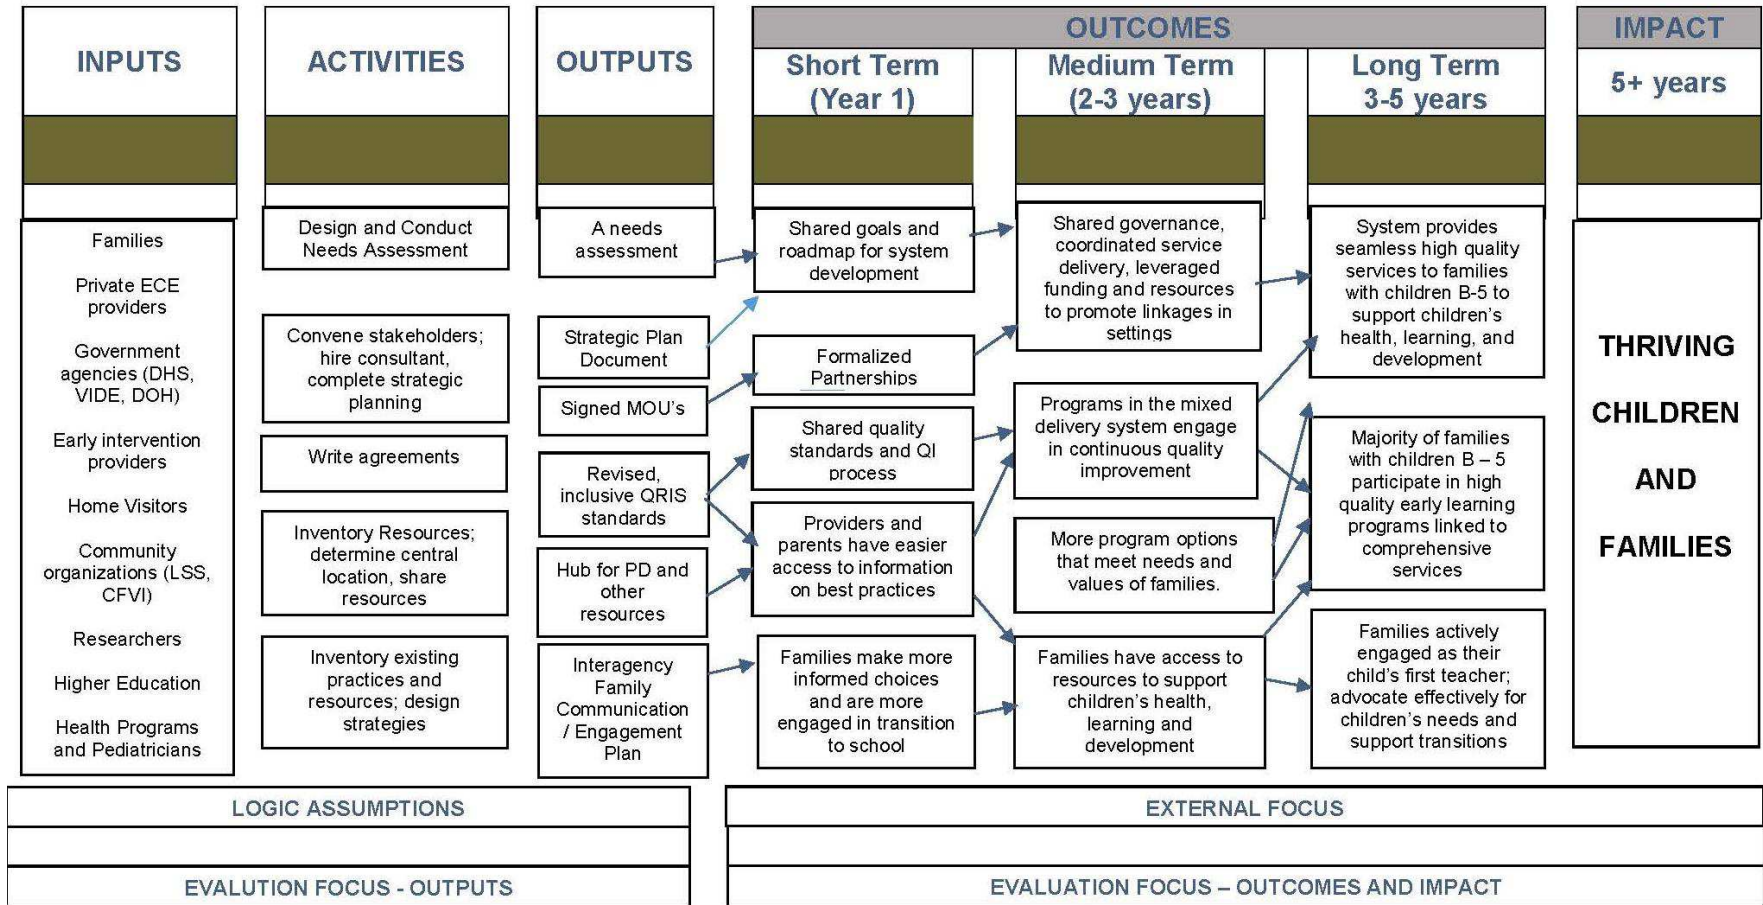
INPUTS

ACTIVITIES

OUTPUTS

OUTCOMES

Short Term (Year 1)

Medium Term (2-3 years)

Long Term 3-5 years

IMPACT

5+ years

Families

Private ECE providers

Government agencies (DHS, VIDE, DOH)

Early intervention providers

Home Visitors

Community organizations (LSS, CFVI)

Researchers

Higher Education

Health Programs and Pediatricians

Design and Conduct Needs Assessment

Convene stakeholders; hire consultant, complete strategic planning

Write agreements

Inventory Resources; determine central location, share resources

Inventory existing practices and resources; design strategies

A needs assessment

Strategic Plan Document

Signed MOU's

Revised, inclusive QRIS standards

Hub for PD and other resources

Interagency Family Communication / Engagement Plan

Shared goals and roadmap for system development

Formalized Partnerships

Shared quality standards and QI process

Providers and parents have easier access to information on best practices

Families make more informed choices and are more engaged in transition to school

Shared governance, coordinated service delivery, leveraged funding and resources to promote linkages in settings

Programs in the mixed delivery system engage in continuous quality improvement

More program options that meet needs and values of families.

Families have access to resources to support children's health, learning and development

System provides seamless high quality services to families with children B-5 to support children's health, learning, and development

Majority of families with children B – 5 participate in high quality early learning programs linked to comprehensive services

Families actively engaged as their child's first teacher; advocate effectively for children's needs and support transitions

THRIVING CHILDREN AND FAMILIES

LOGIC ASSUMPTIONS

EXTERNAL FOCUS

EVALUTION FOCUS - OUTPUTS

EVALUATION FOCUS – OUTCOMES AND IMPACT